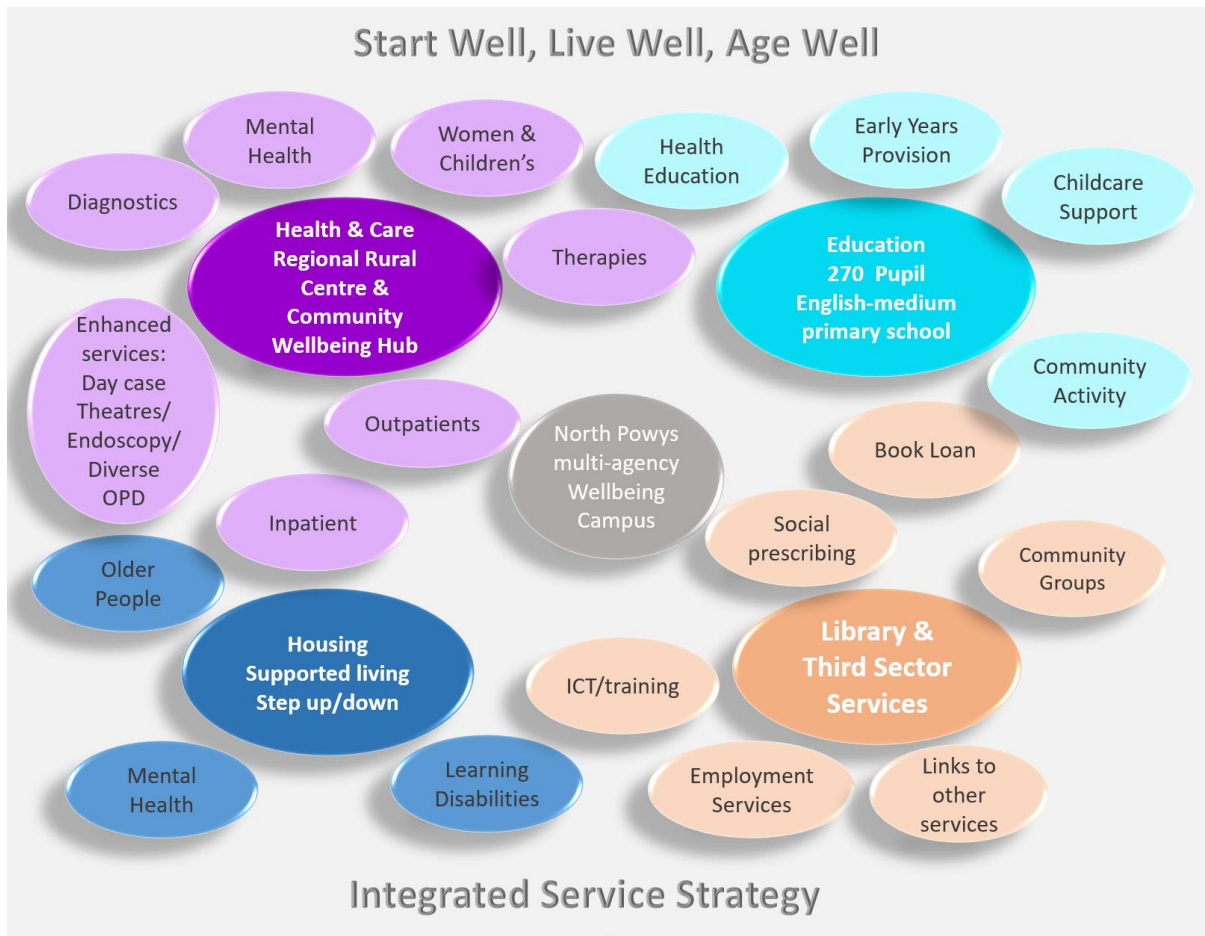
Start Well, Live Well, Age Well

Mental Health

Women & Children's

Health Education

Early Years Provision

Childcare Support

Diagnostics

Health & Care Regional Rural Centre & Community Wellbeing Hub

Therapies

Education 270 Pupil English-medium primary school

Enhanced services: Day case Theatres/ Endoscopy/ Diverse OPD

Community Activity

Outpatients

North Powys multi-agency Wellbeing Campus

Book Loan

Inpatient

Social prescribing

Community Groups

Older People

Housing Supported living Step up/down

Library & Third Sector Services

ICT/training

Mental Health

Learning Disabilities

Employment Services

Links to other services

Integrated Service Strategy